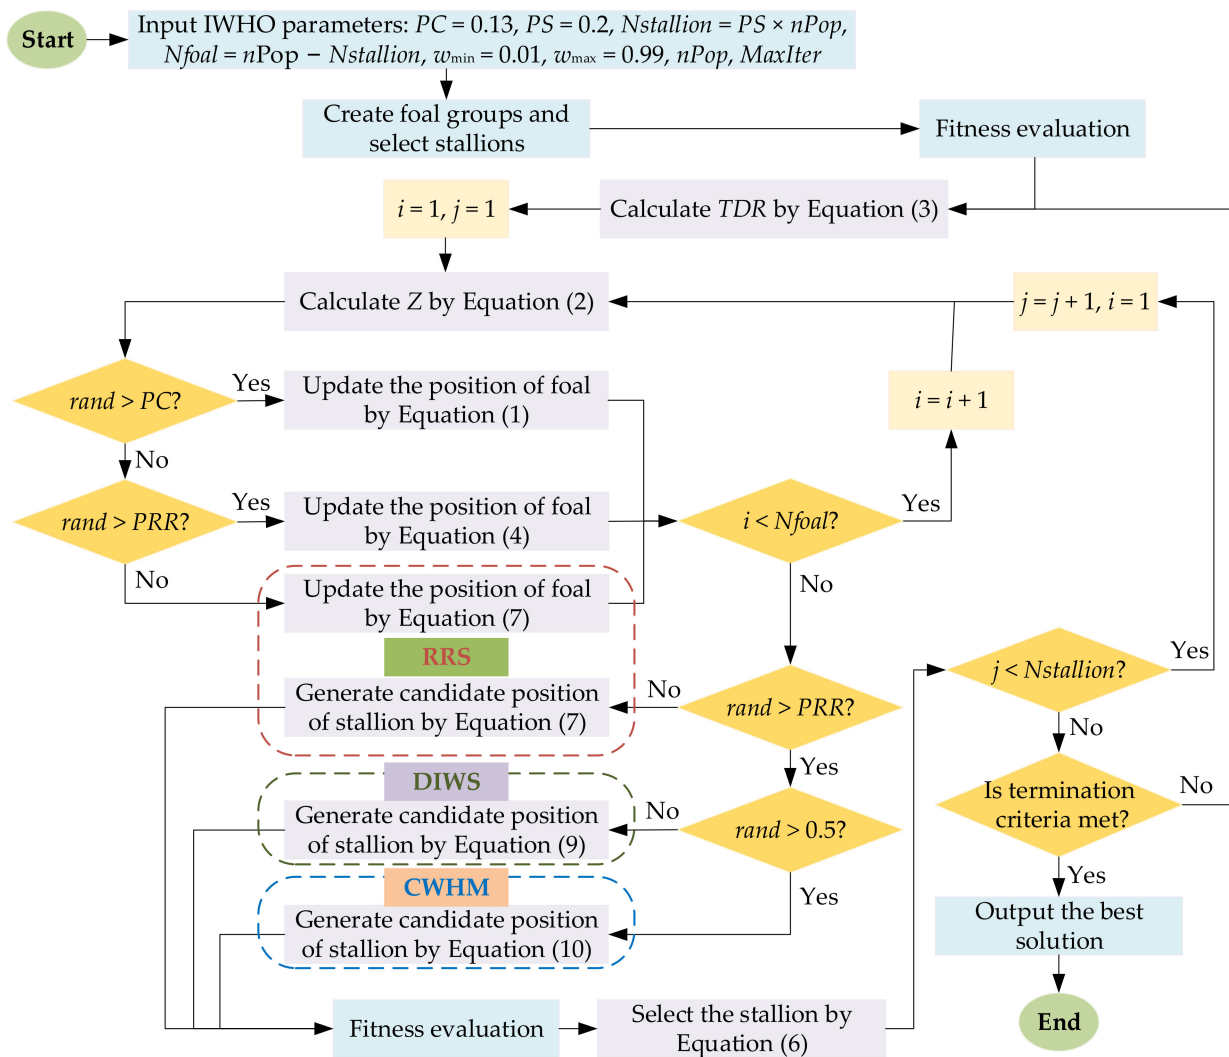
Start

Input IWHO parameters: $PC = 0.13$, $PS = 0.2$, $Nstallion = PS \times nPop$, $Nfoal = n\text{Pop} - Nstallion$, $w_{\min} = 0.01$, $w_{\max} = 0.99$, $nPop$, $MaxIter$

Create foal groups and select stallions

Fitness evaluation

$i = 1$, $j = 1$

Calculate $TDR$ by Equation (3)

Calculate $Z$ by Equation (2)

$j = j + 1$, $i = 1$

$rand > PC$?

Yes

Update the position of foal by Equation (1)

$i = i + 1$

No

$rand > PRR$?

Yes

Update the position of foal by Equation (4)

$i < Nfoal$?

Yes

No

Update the position of foal by Equation (7)

No

RRS

Generate candidate position of stallion by Equation (7)

No

$rand > PRR$?

$j < Nstallion$?

Yes

No

Yes

DIWS

Generate candidate position of stallion by Equation (9)

No

$rand > 0.5$?

Is termination criteria met?

No

Yes

CWHM

Generate candidate position of stallion by Equation (10)

Yes

Output the best solution

Fitness evaluation

Select the stallion by Equation (6)

End